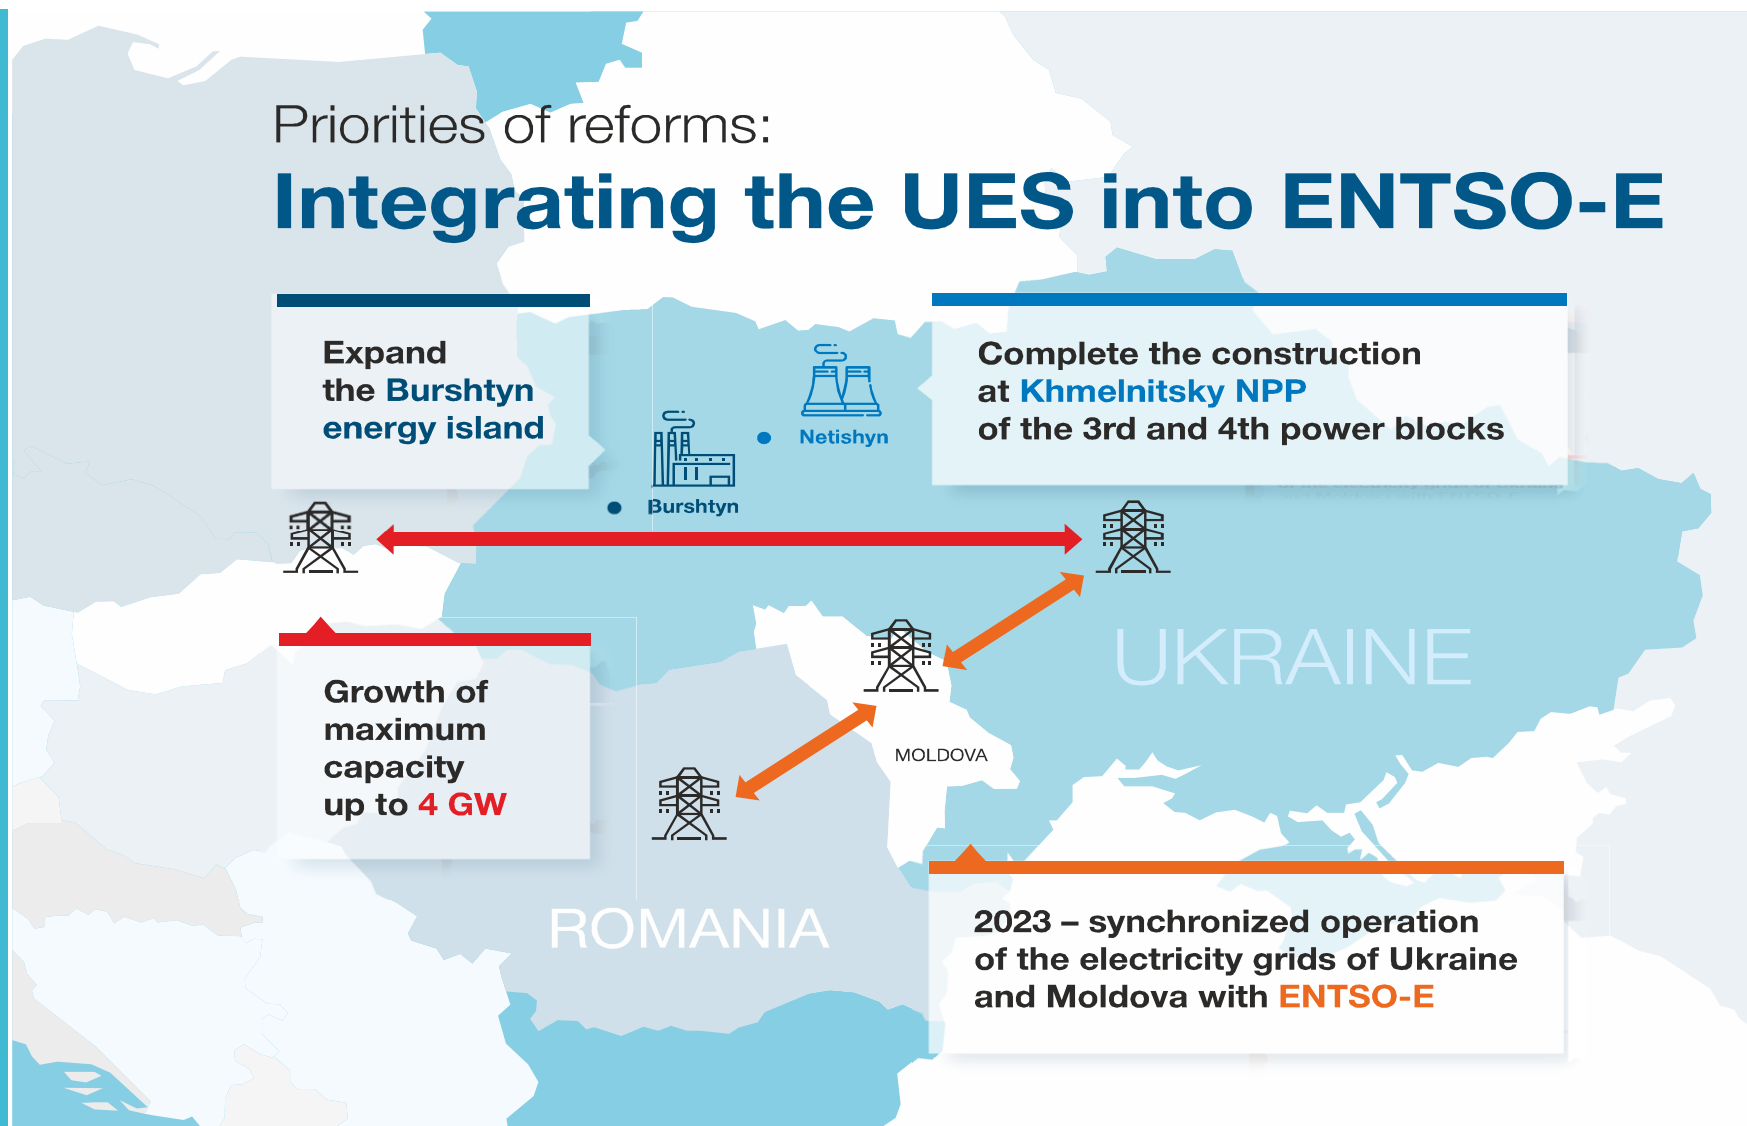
Priorities of reforms:

Integrating the UES into ENTSO-E

Expand the Burshtyn energy island

Netishyn

Burshtyn

Complete the construction at Khmelnitsky NPP of the 3rd and 4th power blocks

UKRAINE

Growth of maximum capacity up to 4 GW

MOLDOVA

ROMANIA

2023 – synchronized operation of the electricity grids of Ukraine and Moldova with ENTSO-E